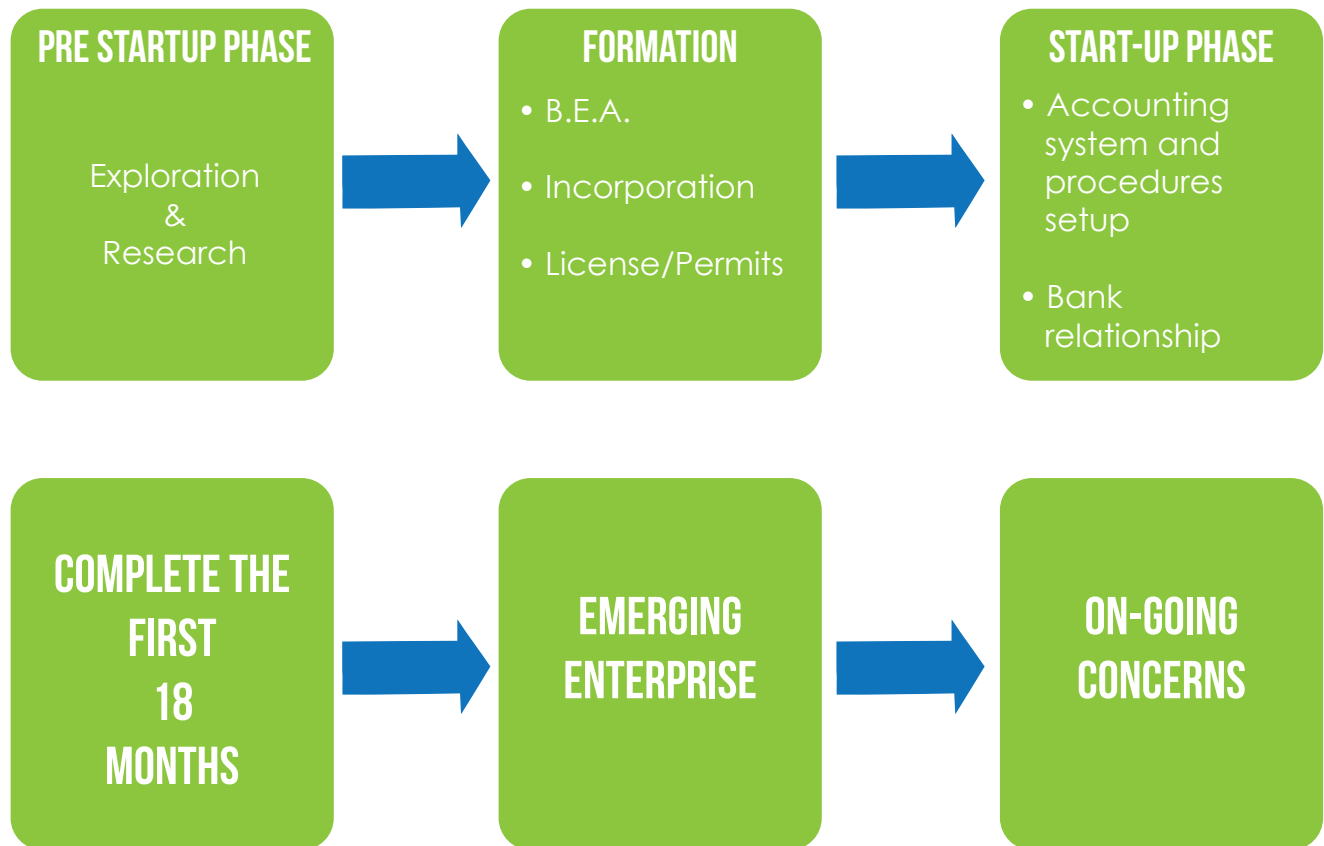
PRE STARTUP PHASE

Exploration
&
Research

FORMATION

• B.E.A.

• Incorporation

• License/Permits

START-UP PHASE

• Accounting system and procedures setup

• Bank relationship

COMPLETE THE FIRST 18 MONTHS

EMERGING ENTERPRISE

ON-GOING CONCERNS